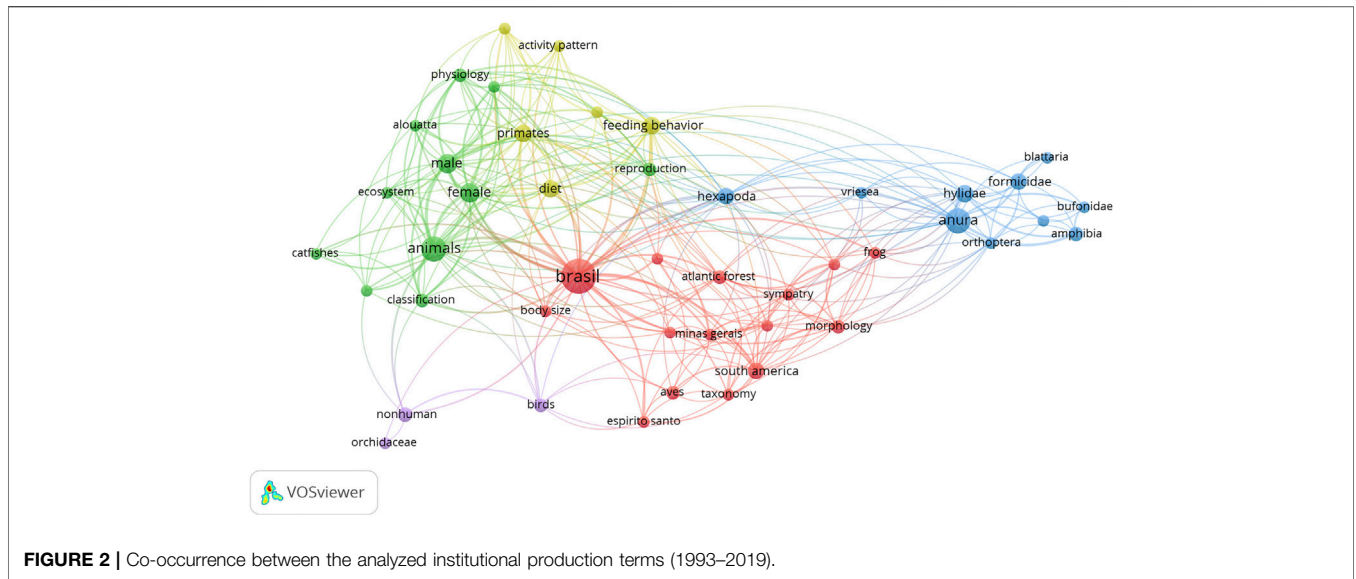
activity pattern
physiology
alouatta
primates
feeding behavior
male
reproduction
ecosystem
female
diet
hexapoda
vriesea
hylidae
formicidae
blattaria
bufonidae
anura
amphibia
orthoptera
catfishes
animals
brasil
frog
atlantic forest
classification
sympatry
body size
minas gerais
morphology
south america
aves
taxonomy
nonhuman
birds
espirito santo
orchidaceae
VOSviewer

**FIGURE 2 |** Co-occurrence between the analyzed institutional production terms (1993–2019).